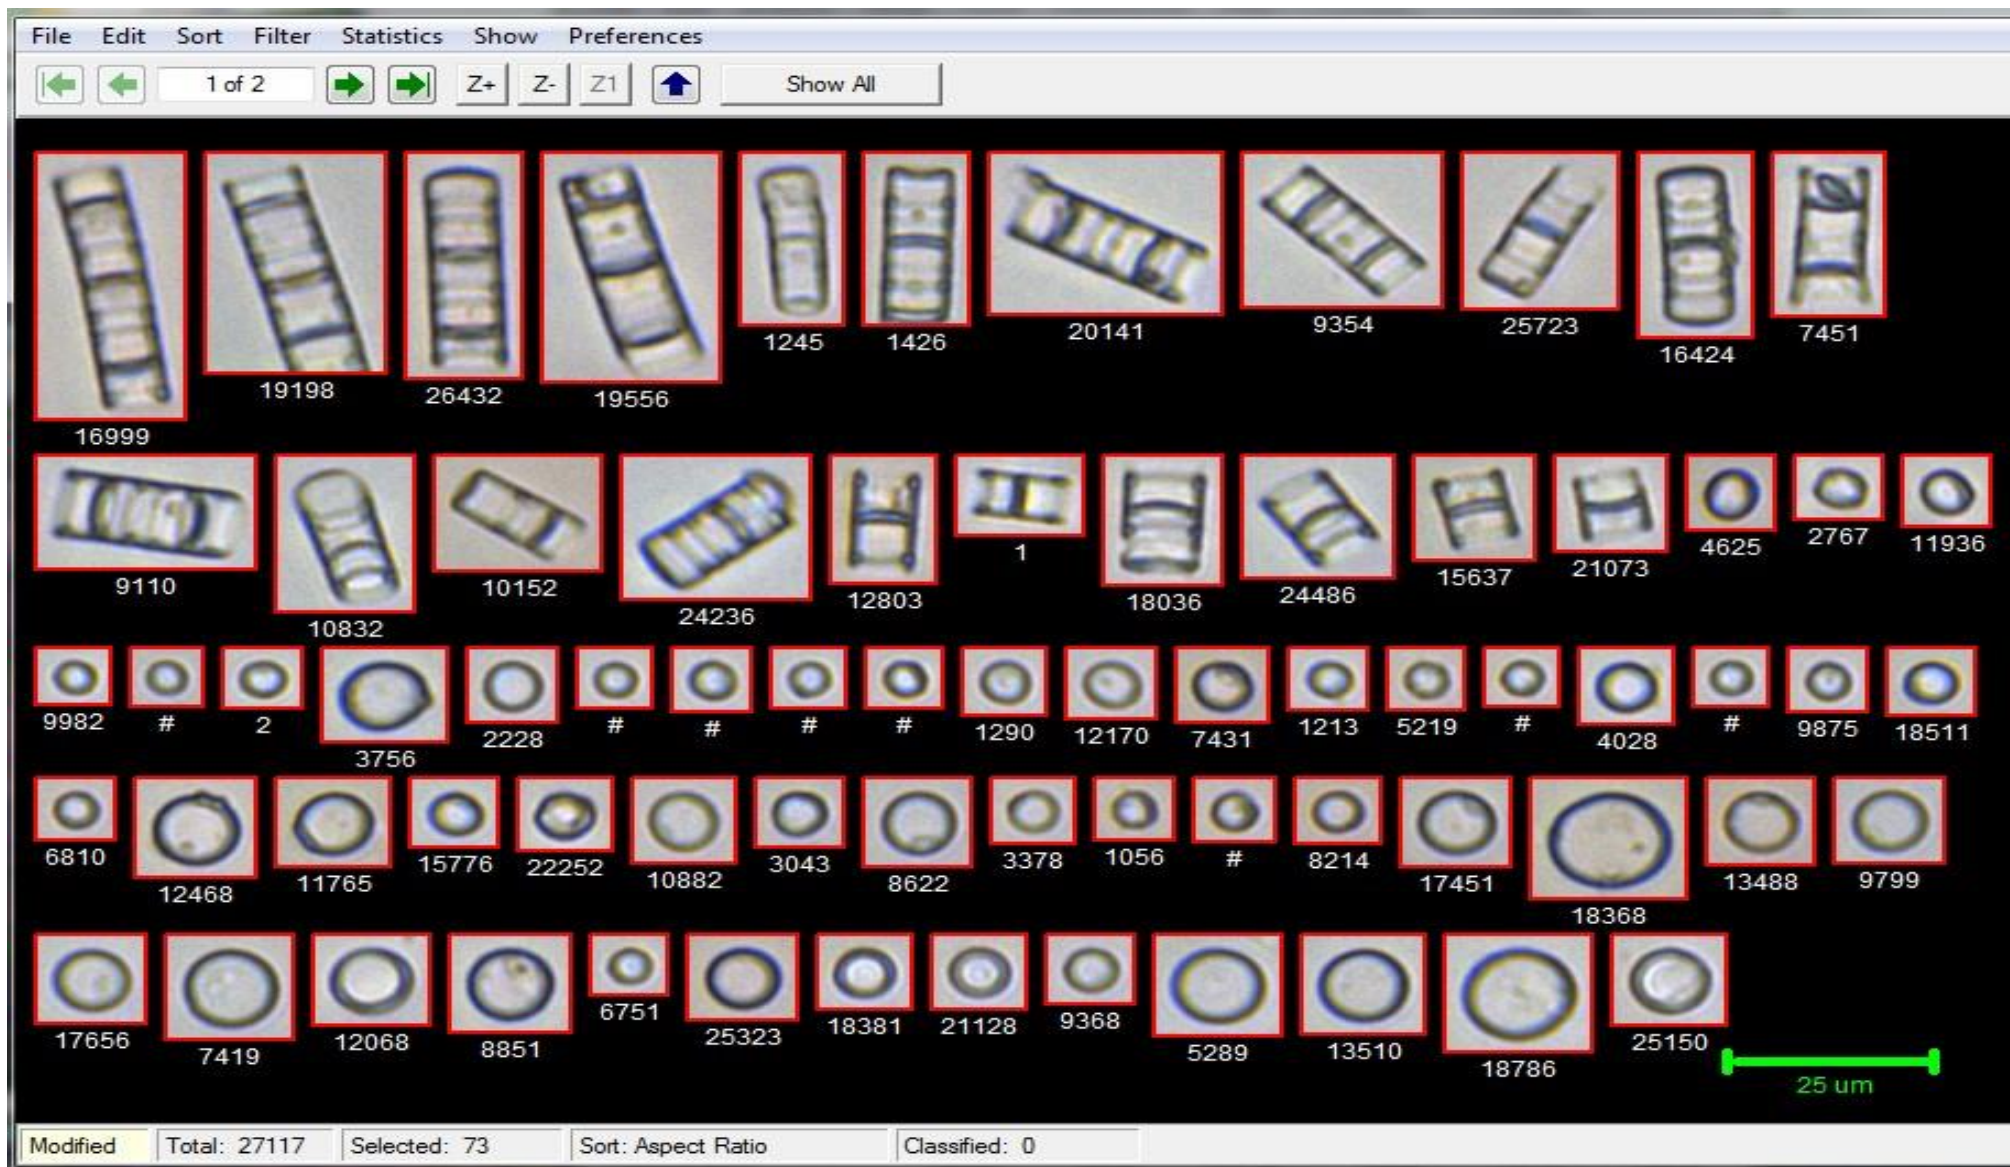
File Edit Sort Filter Statistics Show Preferences

1 of 2 Z+ Z- Z1 Show All

16999 19198 26432 19556 1245 1426 20141 9354 25723 16424 7451

9110 10832 10152 24236 12803 1 18036 24486 15637 21073 4625 2767 11936

9982 # 2 3756 2228 # # # # 1290 12170 7431 1213 5219 # 4028 # 9875 18511

6810 12468 11765 15776 22252 10882 3043 8622 3378 1056 # 8214 17451 18368 13488 9799

17656 7419 12068 8851 6751 25323 18381 21128 9368 5289 13510 18786 25150

25 um

Modified Total: 27117 Selected: 73 Sort: Aspect Ratio Classified: 0